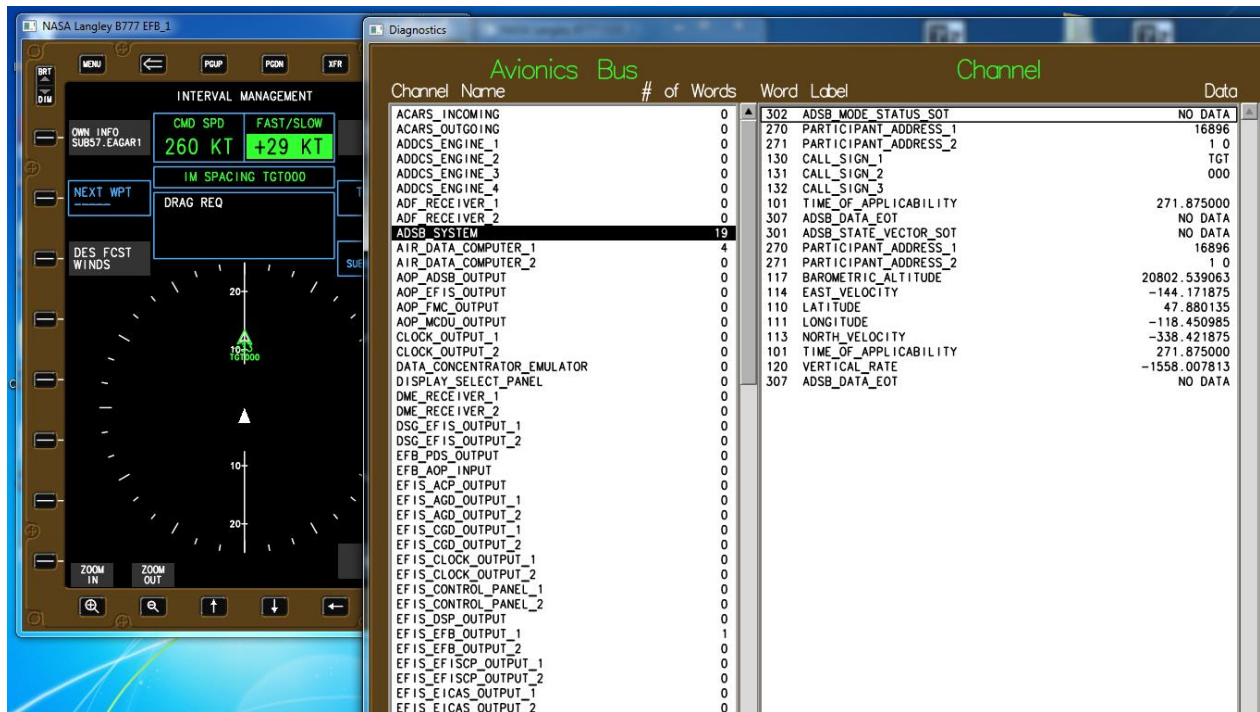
NASA Langley B777 EFB_1

BRT
DIM
MENU
PGUP
PGDN
XFR

INTERVAL MANAGEMENT

OWN INFO
SUB57.EAGAR1

CMD SPD
260 KT
FAST/SLOW
+29 KT

IM SPACING TGT000

NEXT WPT

DRAG REQ

DES FCST
WINDS

20
10
TGT000
10
20

ZOOM IN
ZOOM OUT

Diagnostics

Avionics Bus
Channel Name
# of Words

| Channel Name | # of Words |
|---|---|
| ACARS_INCOMING | 0 |
| ACARS_OUTGOING | 0 |
| ADDCS_ENGINE_1 | 0 |
| ADDCS_ENGINE_2 | 0 |
| ADDCS_ENGINE_3 | 0 |
| ADDCS_ENGINE_4 | 0 |
| ADF_RECEIVER_1 | 0 |
| ADF_RECEIVER_2 | 0 |
| ADSB_SYSTEM | 19 |
| AIR_DATA_COMPUTER_1 | 4 |
| AIR_DATA_COMPUTER_2 | 0 |
| AOP_ADSB_OUTPUT | 0 |
| AOP_EFIS_OUTPUT | 0 |
| AOP_FMC_OUTPUT | 0 |
| AOP_MCDU_OUTPUT | 0 |
| CLOCK_OUTPUT_1 | 0 |
| CLOCK_OUTPUT_2 | 0 |
| DATA_CONCENTRATOR_EMULATOR | 0 |
| DISPLAY_SELECT_PANEL | 0 |
| DME_RECEIVER_1 | 0 |
| DME_RECEIVER_2 | 0 |
| DSG_EFIS_OUTPUT_1 | 0 |
| DSG_EFIS_OUTPUT_2 | 0 |
| EFB_PDS_OUTPUT | 0 |
| EFB_AOP_INPUT | 0 |
| EFIS_ACP_OUTPUT | 0 |
| EFIS_AGD_OUTPUT_1 | 0 |
| EFIS_AGD_OUTPUT_2 | 0 |
| EFIS_CGD_OUTPUT_1 | 0 |
| EFIS_CGD_OUTPUT_2 | 0 |
| EFIS_CLOCK_OUTPUT_1 | 0 |
| EFIS_CLOCK_OUTPUT_2 | 0 |
| EFIS_CONTROL_PANEL_1 | 0 |
| EFIS_CONTROL_PANEL_2 | 0 |
| EFIS_DSP_OUTPUT | 0 |
| EFIS_EFB_OUTPUT_1 | 1 |
| EFIS_EFB_OUTPUT_2 | 0 |
| EFIS_EFISCP_OUTPUT_1 | 0 |
| EFIS_EFISCP_OUTPUT_2 | 0 |
| EFIS_EICAS_OUTPUT_1 | 0 |
| EFIS_EICAS_OUTPUT_2 | 0 |

Channel

| Word | Label | Data |
|---|---|---|
| 302 | ADSB_MODE_STATUS_SOT | NO DATA |
| 270 | PARTICIPANT_ADDRESS_1 | 16896 |
| 271 | PARTICIPANT_ADDRESS_2 | 1 0 |
| 130 | CALL_SIGN_1 | TGT |
| 131 | CALL_SIGN_2 | 000 |
| 132 | CALL_SIGN_3 | |
| 101 | TIME_OF_APPLICABILITY | 271.875000 |
| 307 | ADSB_DATA_EOT | NO DATA |
| 301 | ADSB_STATE_VECTOR_SOT | NO DATA |
| 270 | PARTICIPANT_ADDRESS_1 | 16896 |
| 271 | PARTICIPANT_ADDRESS_2 | 1 0 |
| 117 | BAROMETRIC_ALTITUDE | 20802.539063 |
| 114 | EAST_VELOCITY | -144.171875 |
| 110 | LATITUDE | 47.880135 |
| 111 | LONGITUDE | -118.450985 |
| 113 | NORTH_VELOCITY | -338.421875 |
| 101 | TIME_OF_APPLICABILITY | 271.875000 |
| 120 | VERTICAL_RATE | -1558.007813 |
| 307 | ADSB_DATA_EOT | NO DATA |